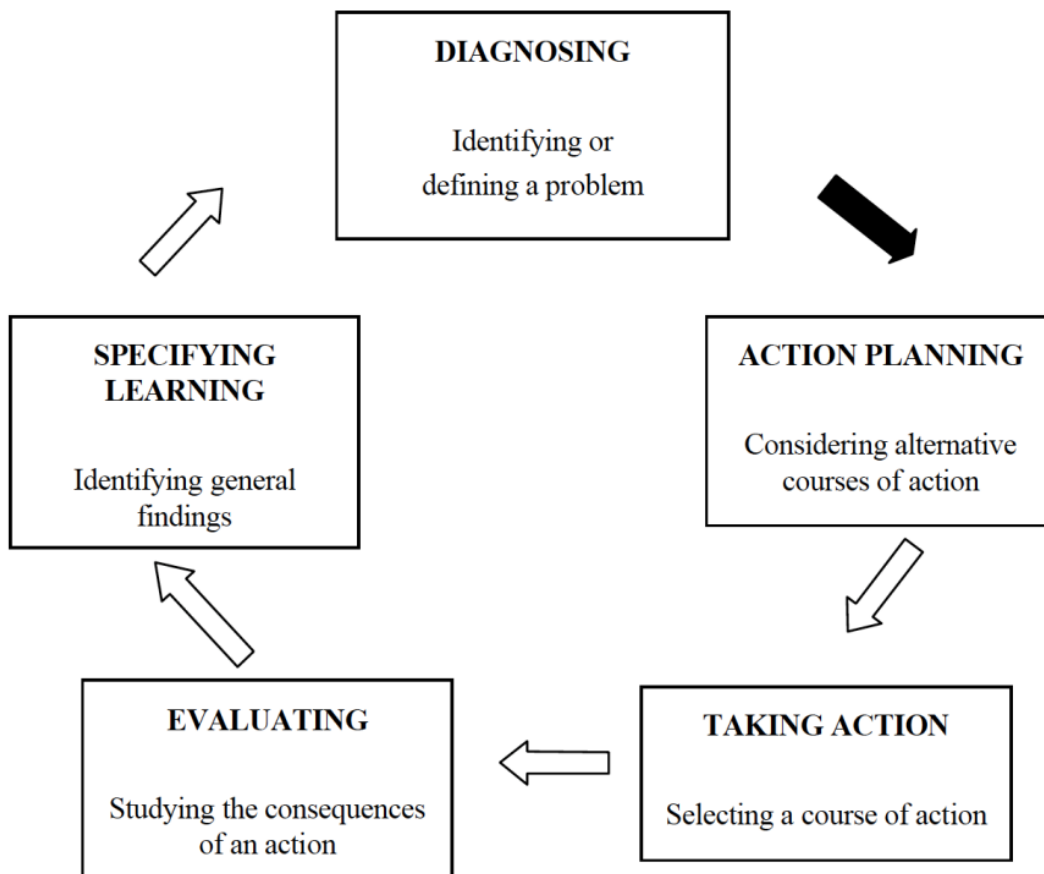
DIAGNOSING

Identifying or defining a problem

ACTION PLANNING

Considering alternative courses of action

TAKING ACTION

Selecting a course of action

EVALUATING

Studying the consequences of an action

SPECIFYING LEARNING

Identifying general findings